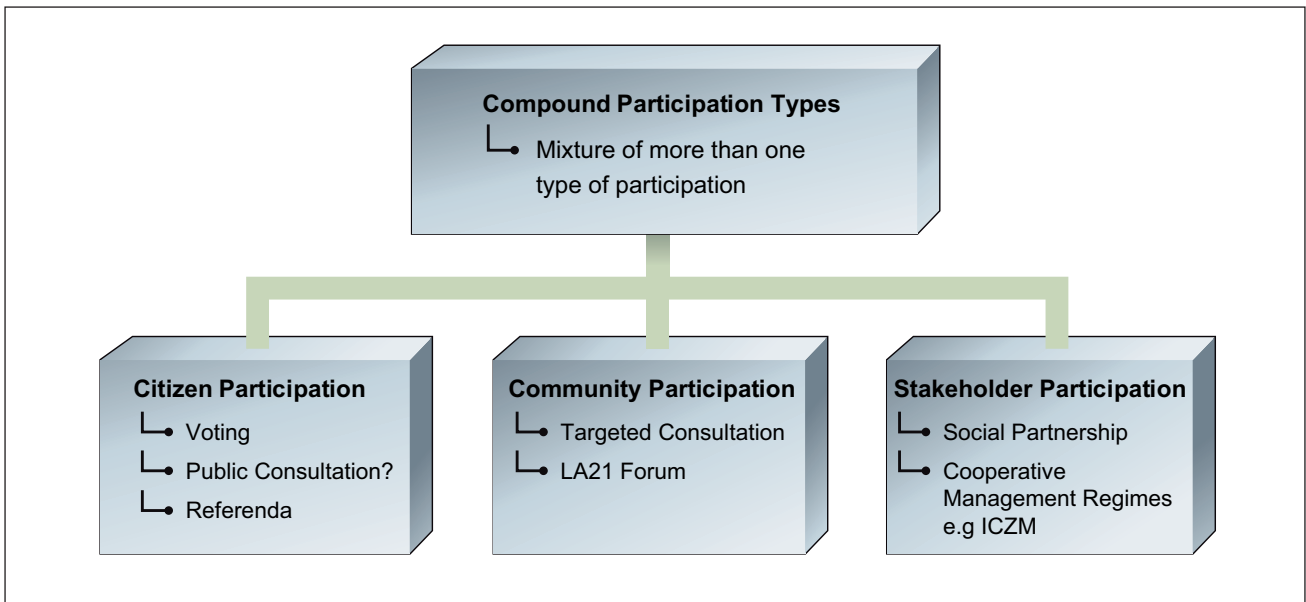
Compound Participation Types
Mixture of more than one type of participation

Citizen Participation
Voting
Public Consultation?
Referenda

Community Participation
Targeted Consultation
LA21 Forum

Stakeholder Participation
Social Partnership
Cooperative Management Regimes e.g ICZM